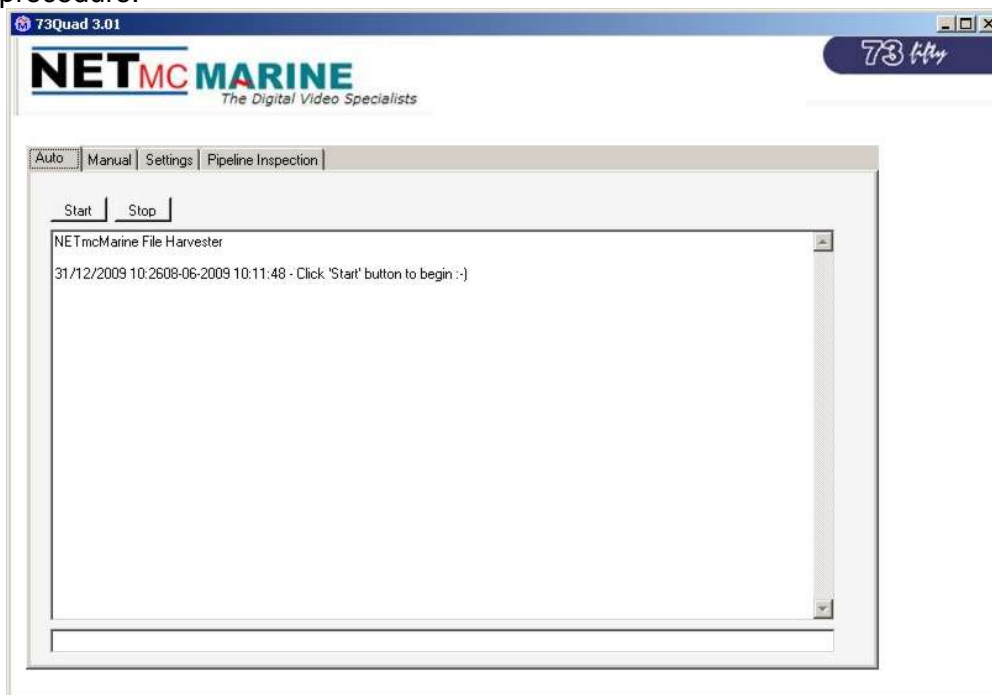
procedure.

73Quad 3.01

NETMC MARINE
The Digital Video Specialists

73 fifty

Auto | Manual | Settings | Pipeline Inspection

Start | Stop

NETmcMarine File Harvester

31/12/2009 10:2608-06-2009 10:11:48 - Click 'Start' button to begin :-)